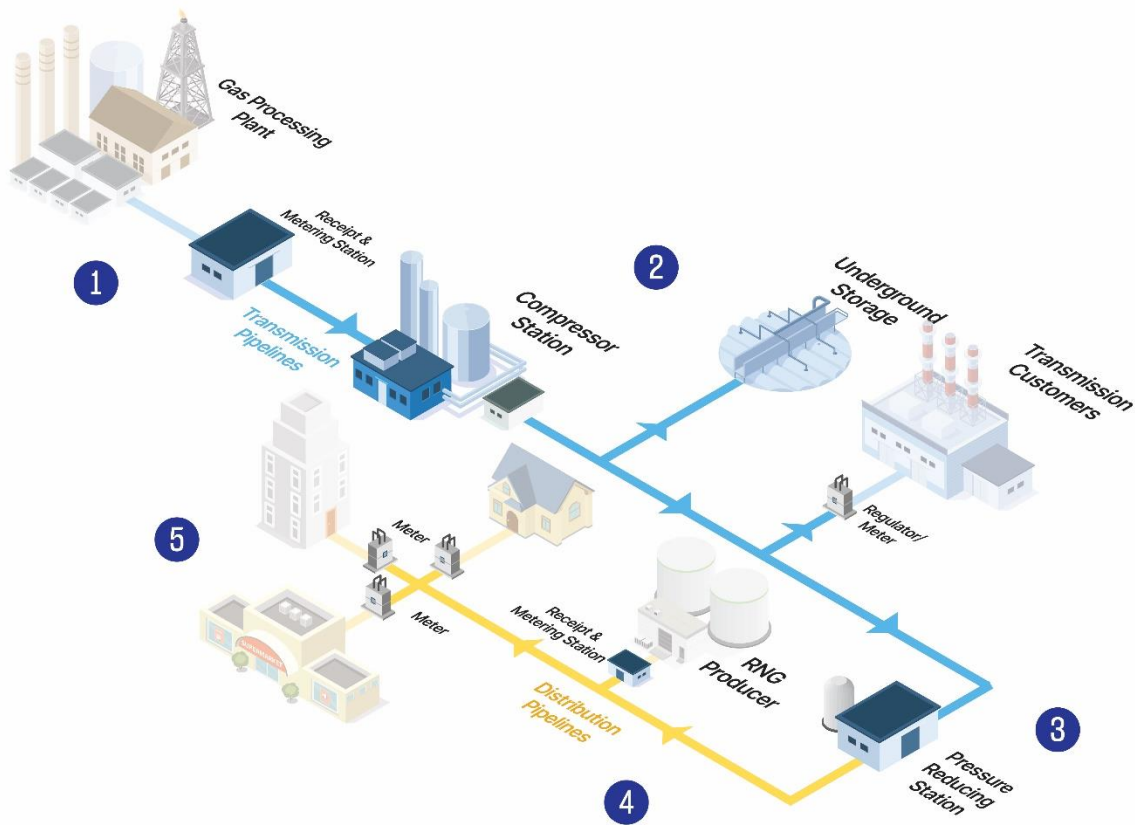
Gas Processing Plant

Receipt & Metering Station

1

Transmission Pipelines

Compressor Station

2

Underground Storage

Transmission Customers

Regulator/ Meter

5

Meter

Meter

Receipt & Metering Station

RNG Producer

Distribution Pipelines

3

Pressure Reducing Station

4